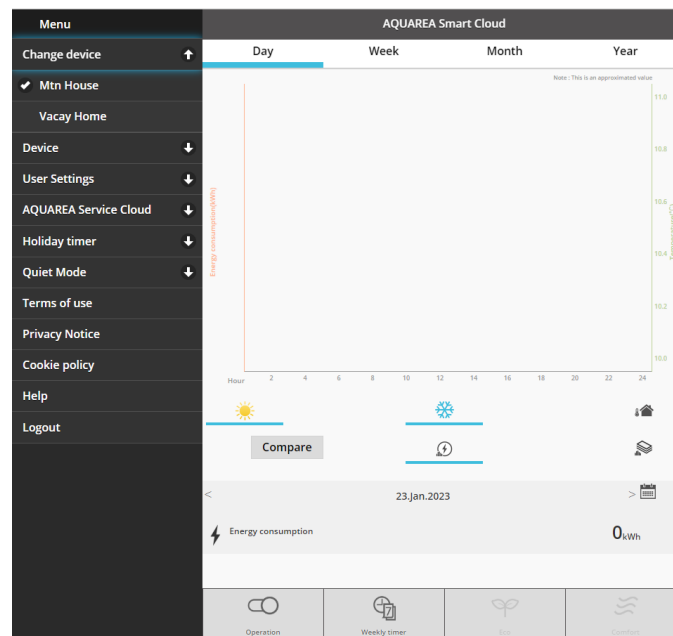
Menu

Change device

Mtn House

Vacay Home

Device

User Settings

AQUAREA Service Cloud

Holiday timer

Quiet Mode

Terms of use

Privacy Notice

Cookie policy

Help

Logout

AQUAREA Smart Cloud

| Day | Week | Month | Year |
|---|---|---|---|

Note : This is an approximated value

Energy consumption(kWh)

Temperature(°C)

11.0
10.8
10.6
10.4
10.2
10.0

Hour 2 4 6 8 10 12 14 16 18 20 22 24

Compare

<

23.Jan.2023

>

Energy consumption

0kWh

Operation

Weekly timer

Eco

Comfort